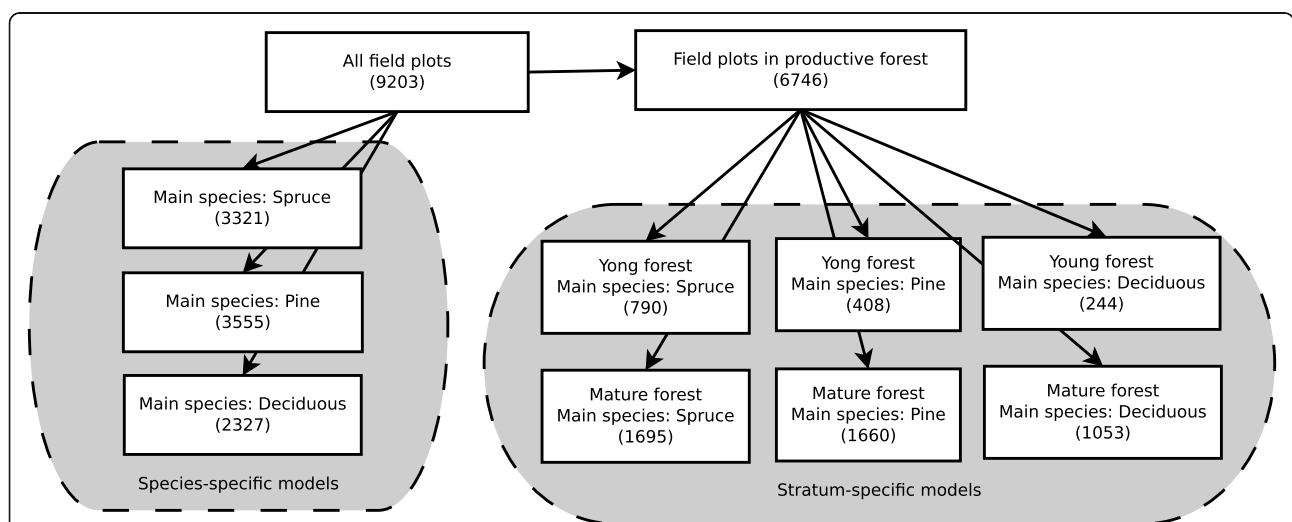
All field plots
(9203)

Field plots in productive forest
(6746)

Main species: Spruce
(3321)

Main species: Pine
(3555)

Main species: Deciduous
(2327)

Species-specific models

Yong forest
Main species: Spruce
(790)

Yong forest
Main species: Pine
(408)

Young forest
Main species: Deciduous
(244)

Mature forest
Main species: Spruce
(1695)

Mature forest
Main species: Pine
(1660)

Mature forest
Main species: Deciduous
(1053)

Stratum-specific models